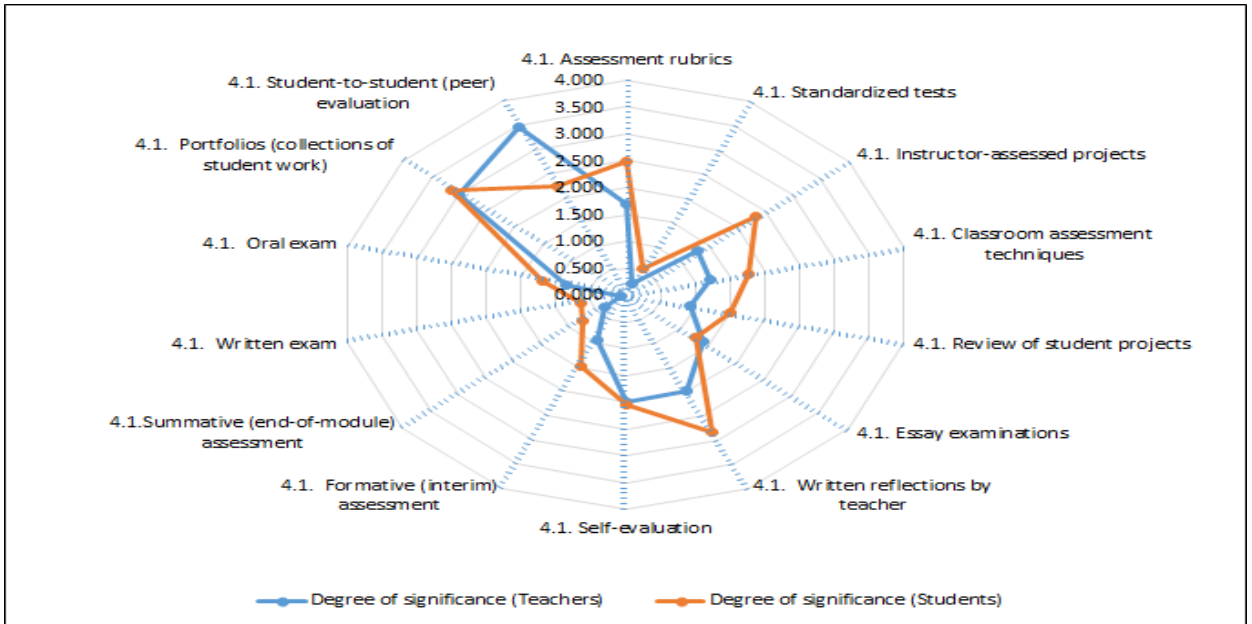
4.1. Assessment rubrics

4.000
3.500
3.000
2.500
2.000
1.500
1.000
0.500
0.000

4.1. Standardized tests

4.1. Instructor-assessed projects

4.1. Classroom assessment techniques

4.1. Review of student projects

4.1. Essay examinations

4.1. Written reflections by teacher

4.1. Self-evaluation

4.1. Formative (interim) assessment

4.1.Summative (end-of-module) assessment

4.1. Written exam

4.1. Oral exam

4.1. Portfolios (collections of student work)

4.1. Student-to-student (peer) evaluation

Degree of significance (Teachers)
Degree of significance (Students)